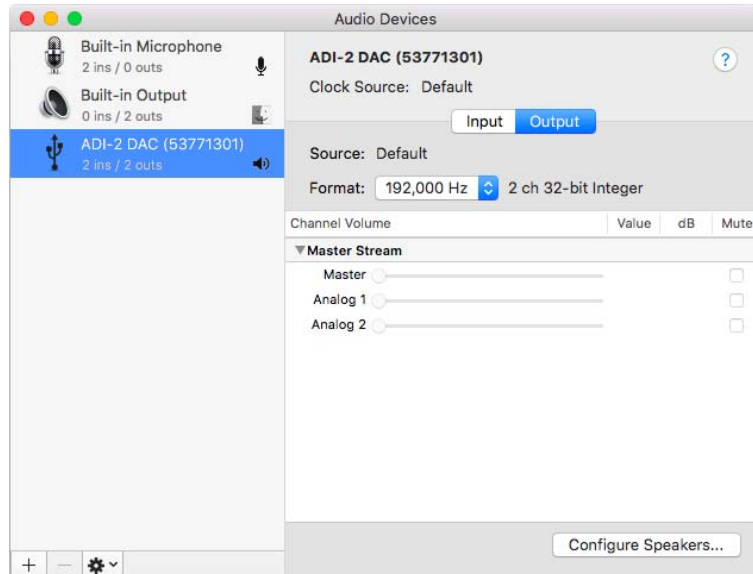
Audio Devices

Built-in Microphone
2 ins / 0 outs

Built-in Output
0 ins / 2 outs

ADI-2 DAC (53771301)
2 ins / 2 outs

ADI-2 DAC (53771301)

Clock Source: Default

?

Input Output

Source: Default

Format: 192,000 Hz 2 ch 32-bit Integer

| Channel Volume | Value | dB | Mute |
|---|---|---|---|
| ▼Master Stream | | | |
| Master | | | |
| Analog 1 | | | |
| Analog 2 | | | |

+ −

Configure Speakers...